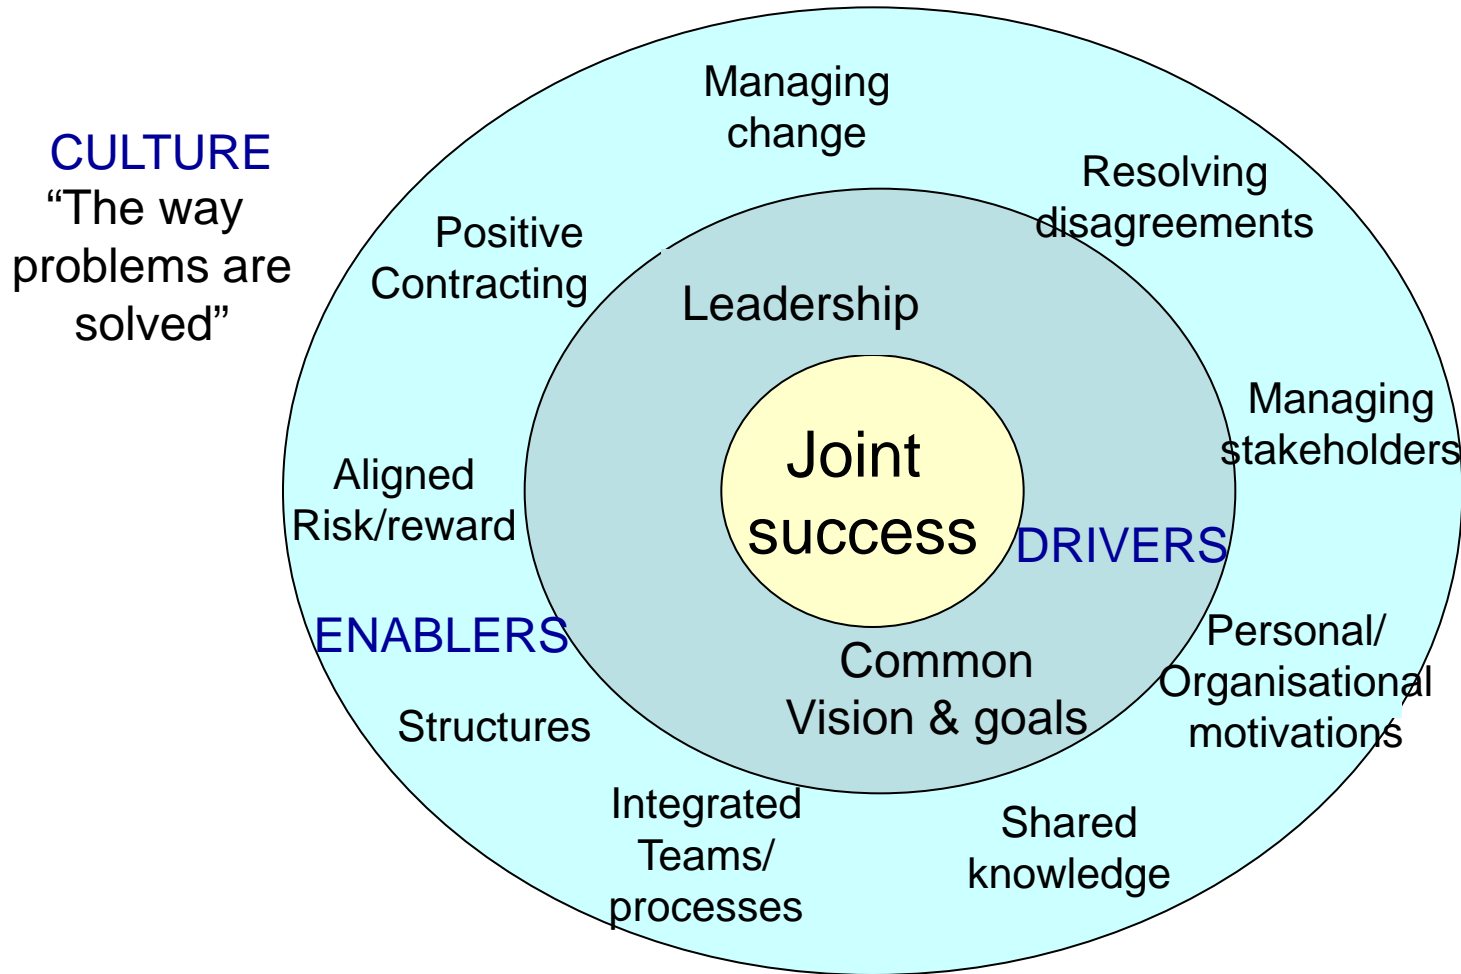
CULTURE
“The way problems are solved”

Managing change

Resolving disagreements

Positive Contracting

Leadership

Managing stakeholders

Joint success

Aligned Risk/reward

DRIVERS

ENABLERS

Personal/ Organisational motivations

Common Vision & goals

Structures

Integrated Teams/ processes

Shared knowledge